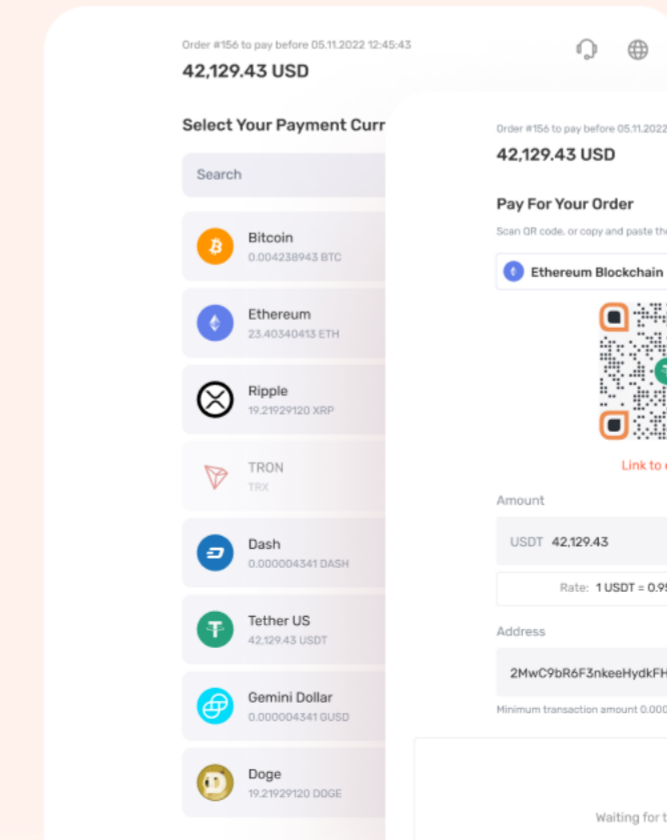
Order #156 to pay before 05.11.2022 12:45:43
42,129.43 USD

Select Your Payment Curr

Search

Bitcoin
0.004238943 BTC

Ethereum
23.40340413 ETH

Ripple
19.21929120 XRP

TRON
TRX

Dash
0.000004341 DASH

Tether US
42,129.43 USDT

Gemini Dollar
0.000004341 GUSD

Doge
19.21929120 DOGE

Order #156 to pay before 05.11.2022
42,129.43 USD

Pay For Your Order
Scan QR code, or copy and paste th

Ethereum Blockchain

Link to

Amount
USDT 42,129.43
Rate: 1 USDT = 0.9

Address
2MwC9bR6F3nkeeHydkFH
Minimum transaction amount 0.000

Waiting for t